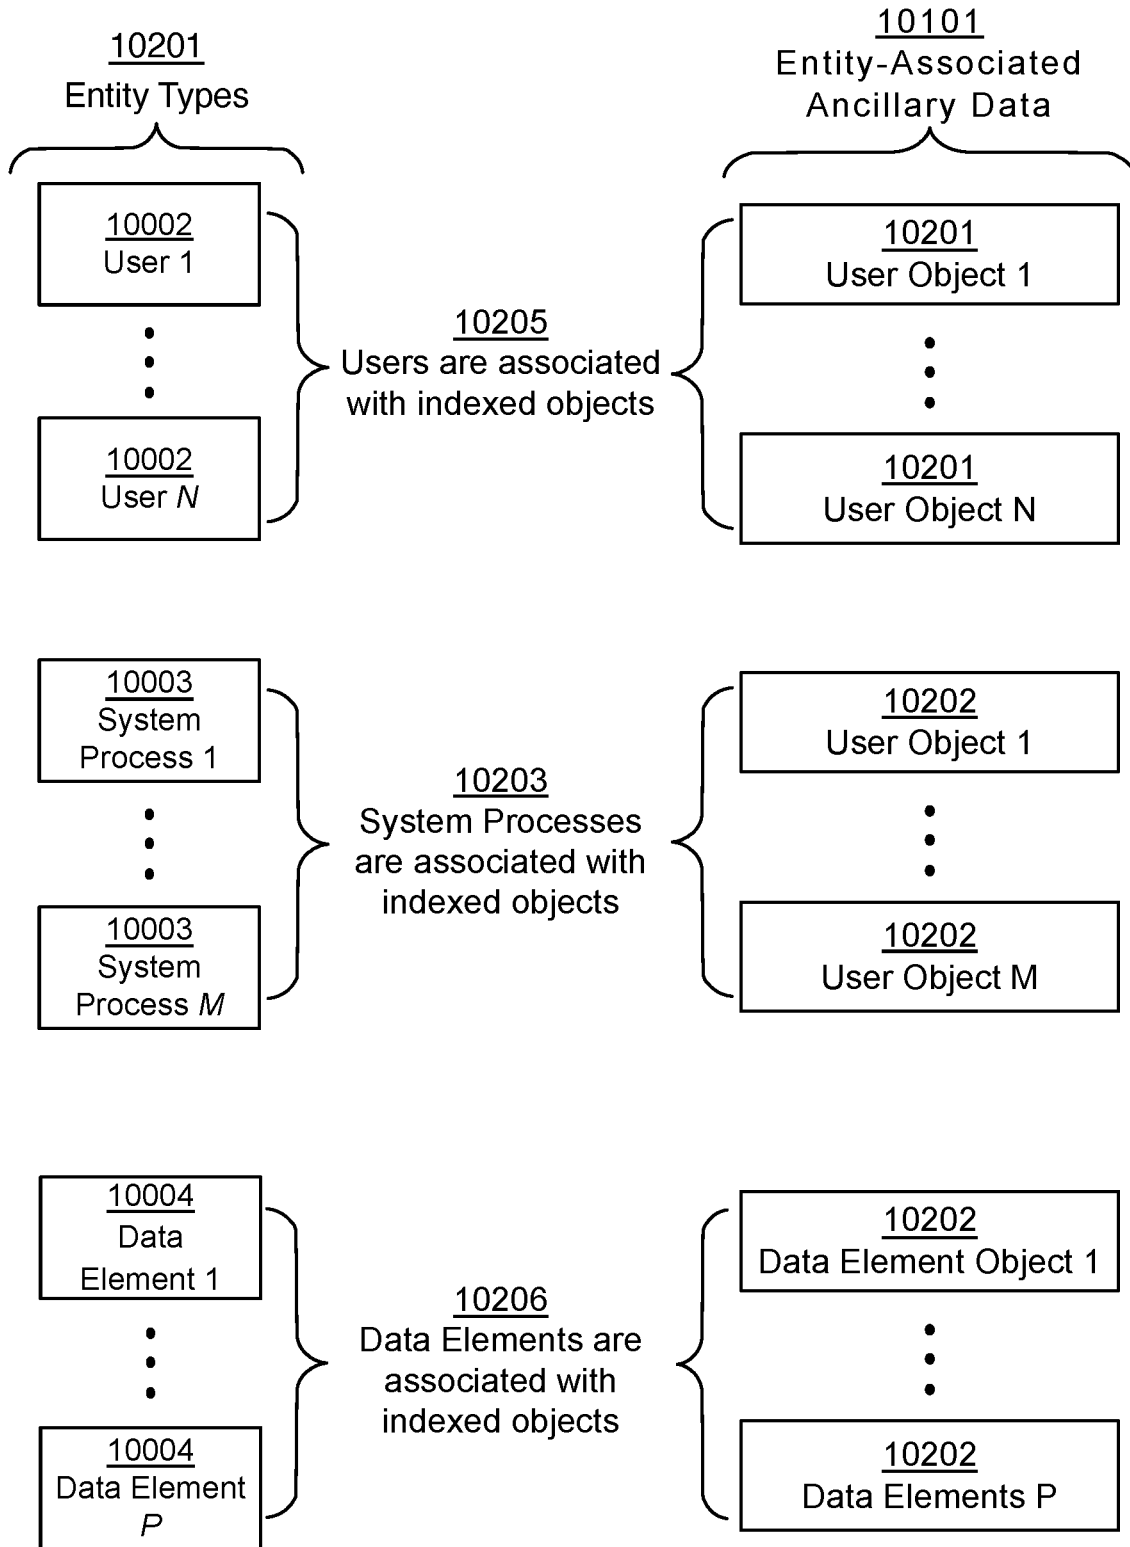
10201
Entity Types

10101
Entity-Associated
Ancillary Data

10002
User 1

10002
User *N*

10205
Users are associated with indexed objects

10201
User Object 1

10201
User Object N

10003
System Process 1

10003
System Process *M*

10203
System Processes are associated with indexed objects

10202
User Object 1

10202
User Object M

10004
Data Element 1

10004
Data Element *P*

10206
Data Elements are associated with indexed objects

10202
Data Element Object 1

10202
Data Elements P